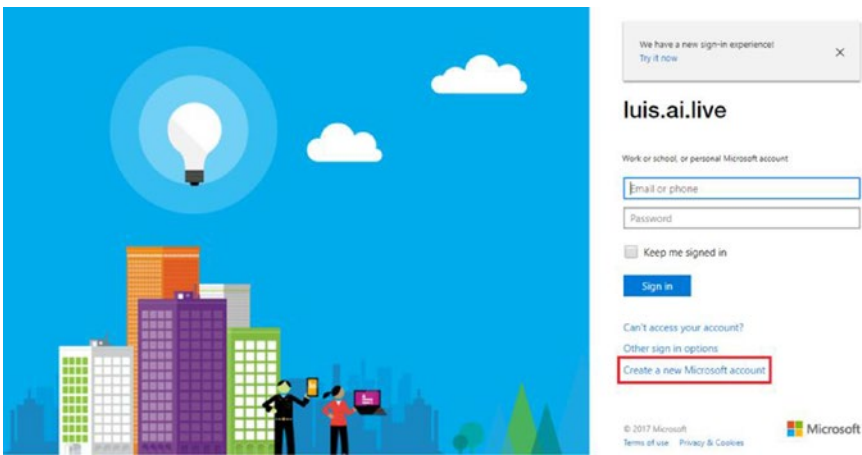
We have a new sign-in experience!
Try it now
×

luis.ai.live

Work or school, or personal Microsoft account

Email or phone

Password

Keep me signed in

Sign in

Can't access your account?
Other sign in options
Create a new Microsoft account

© 2017 Microsoft
Terms of use Privacy & Cookies

Microsoft